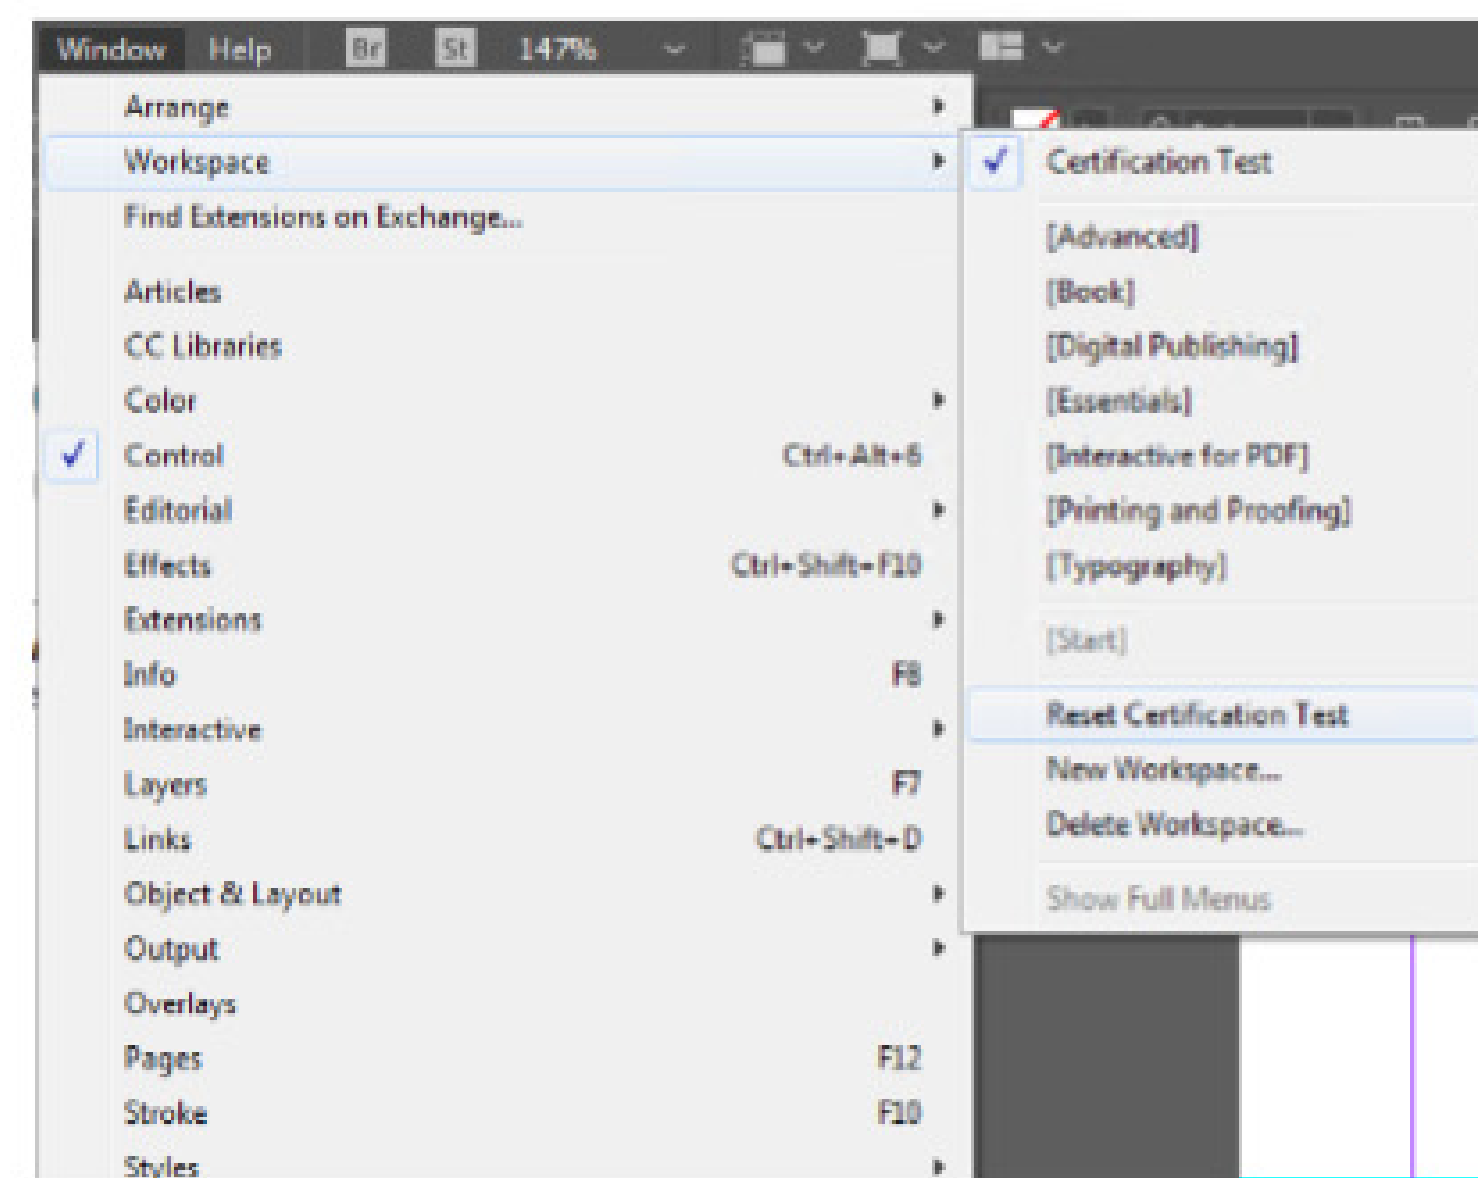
Window Help Br St 147%

Arrange
Workspace
Find Extensions on Exchange...

Articles
CC Libraries
Color
✓ Control Ctrl+Alt+6
Editorial
Effects Ctrl+Shift+F10
Extensions
Info F8
Interactive
Layers F7
Links Ctrl+Shift+D
Object & Layout
Output
Overlays
Pages F12
Stroke F10
Styles

✓ Certification Test

[Advanced]
[Book]
[Digital Publishing]
[Essentials]
[Interactive for PDF]
[Printing and Proofing]
[Typography]

[Start]

Reset Certification Test
New Workspace...
Delete Workspace...

Show Full Menus